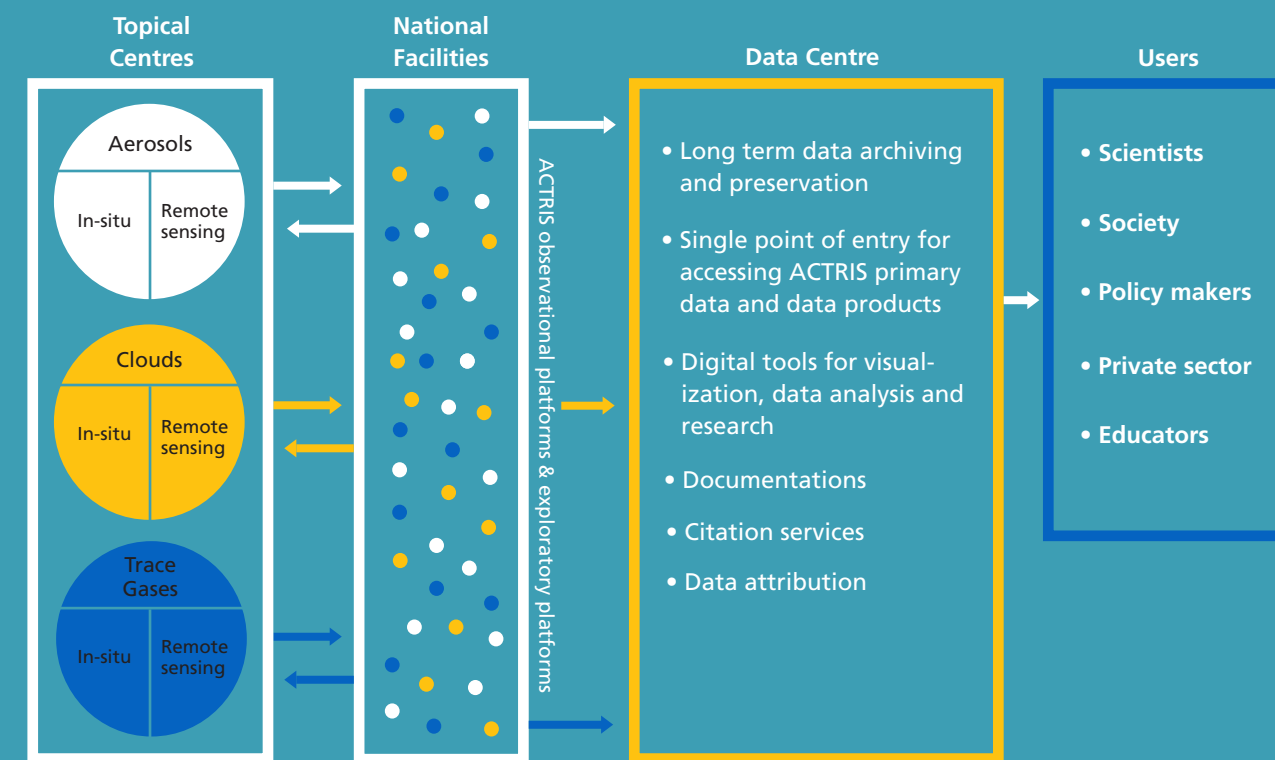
Topical Centres

Aerosols

In-situ

Remote sensing

Clouds

In-situ

Remote sensing

Trace Gases

In-situ

Remote sensing

National Facilities

ACTRIS observational platforms & exploratory platforms

Data Centre

• Long term data archiving and preservation

• Single point of entry for accessing ACTRIS primary data and data products

• Digital tools for visualization, data analysis and research

• Documentations

• Citation services

• Data attribution

Users

• Scientists

• Society

• Policy makers

• Private sector

• Educators